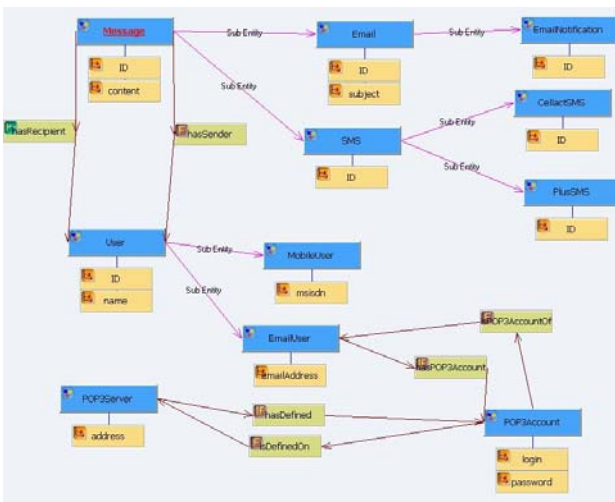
Message
ID
content
Sub Entity
Email
ID
subject
Sub Entity
EmailNotification
ID
Sub Entity
SMS
ID
Sub Entity
CellactSMS
ID
Sub Entity
PlusSMS
ID
hasRecipient
hasSender
User
ID
name
Sub Entity
MobileUser
msisdn
Sub Entity
EmailUser
emailAddress
POP3AccountOf
hasPOP3Account
POP3Server
address
hasDefined
isDefinedOn
POP3Account
login
password